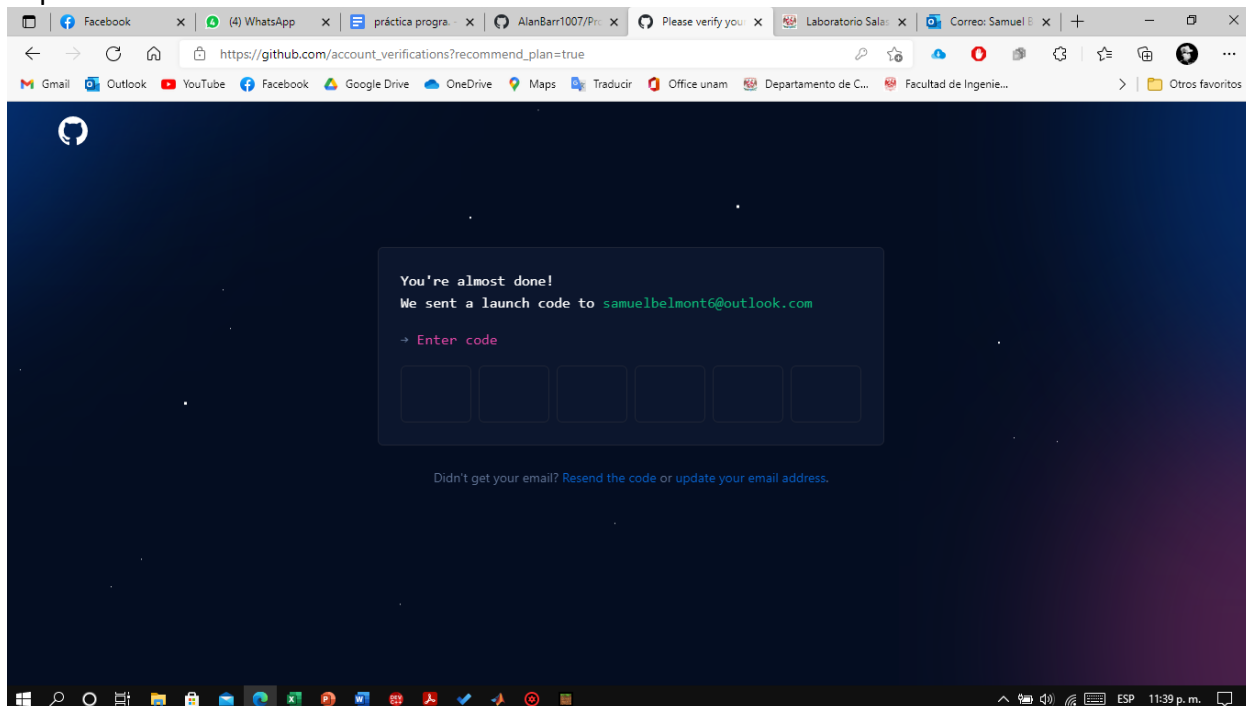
Facebook
(4) WhatsApp
práctica progra...
AlanBarr1007/Pr...
Please verify you...
Laboratorio Salas...
Correo: Samuel B...

https://github.com/account_verifications?recommend_plan=true

Gmail Outlook YouTube Facebook Google Drive OneDrive Maps Traducir Office unam Departamento de C... Facultad de Ingenie... Otros favoritos

You're almost done!
We sent a launch code to samuelbelmont6@outlook.com

→ Enter code

Didn't get your email? Resend the code or update your email address.

ESP 11:39 p. m.